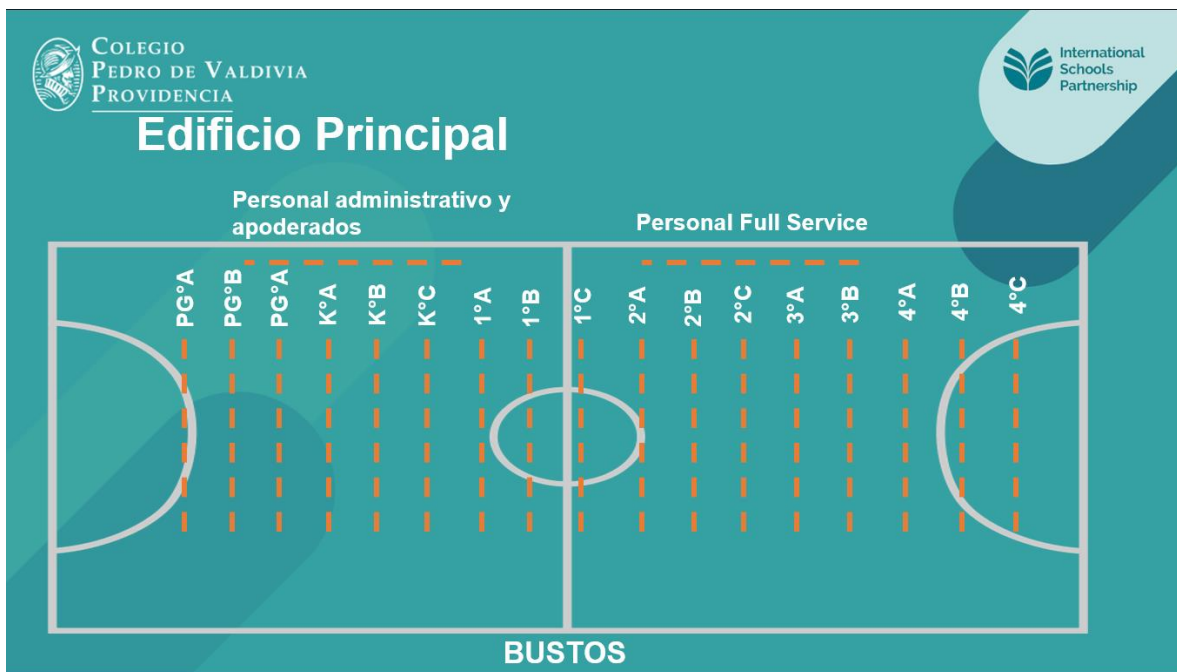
Colegio
Pedro de Valdivia
Providencia

International Schools Partnership

Edificio Principal

Personal administrativo y apoderados

Personal Full Service

PG°A PG°B PG°A K°A K°B K°C 1°A 1°B 1°C 2°A 2°B 2°C 3°A 3°B 4°A 4°B 4°C

BUSTOS